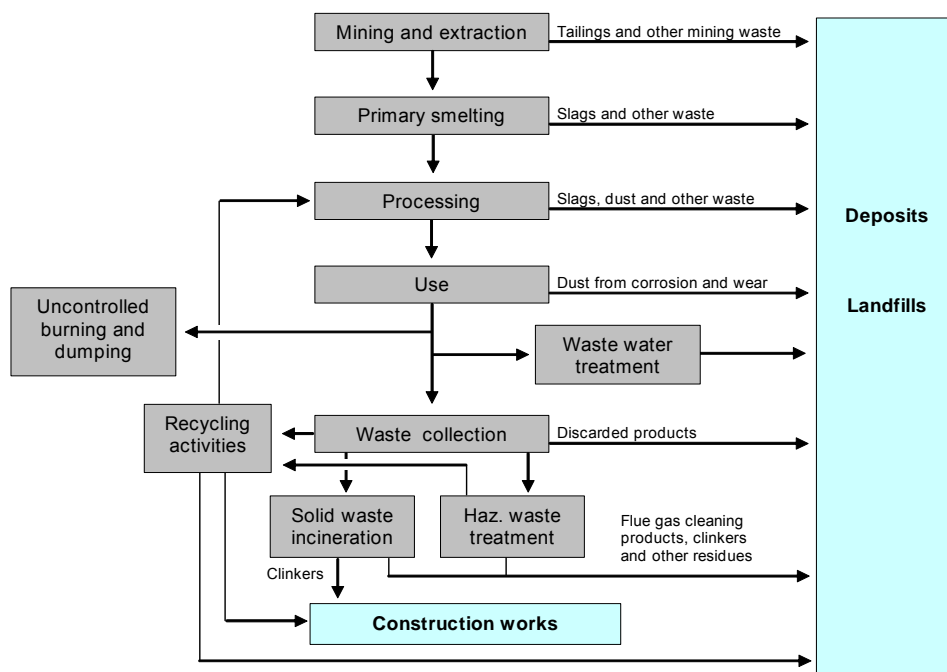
Mining and extraction

Tailings and other mining waste

Primary smelting

Slags and other waste

Processing

Slags, dust and other waste

Use

Dust from corrosion and wear

Uncontrolled burning and dumping

Waste water treatment

Recycling activities

Waste collection

Discarded products

Solid waste incineration

Haz. waste treatment

Flue gas cleaning products, clinkers and other residues

Clinkers

Construction works

Deposits

Landfills